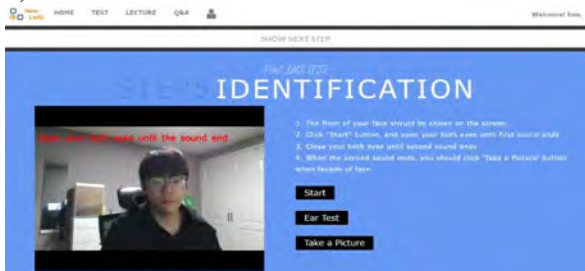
New Leb HOME TEST LECTURE Q&A Welcome! link

SHOW NEXT STEP

STEP 3 Face EAR TEST
IDENTIFICATION

Open your both eyes until the sound end

1. The front of your face should be shown on the screen.
2. Click "Start" button, and open your both eyes until first sound ends
3. Close your both eyes until second sound ends
4. When the second sound ends, you should click "Take a Picture" button when focused of face.

Start

Ear Test

Take a Picture